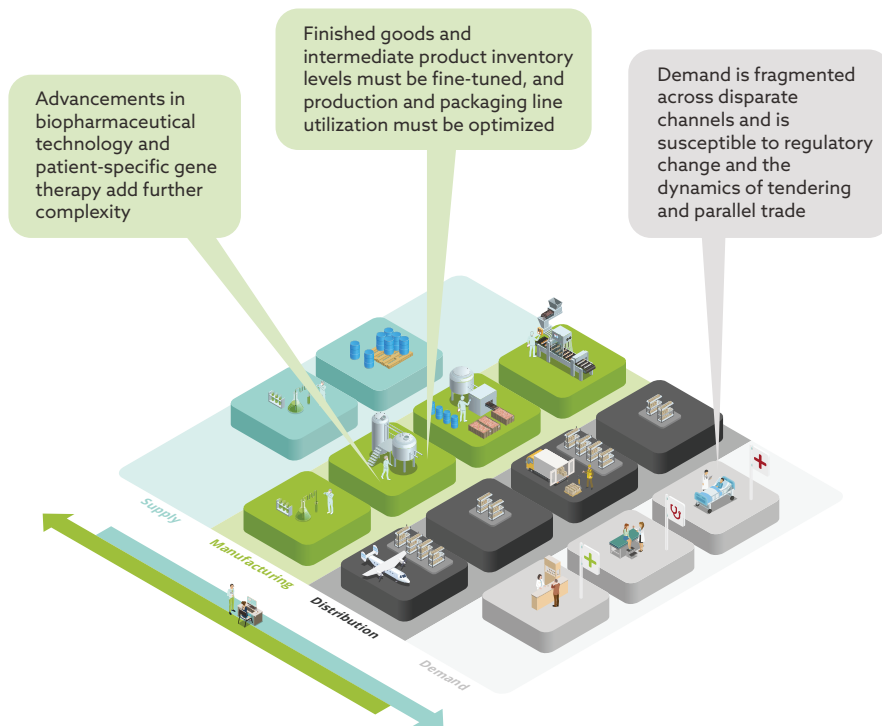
Advancements in biopharmaceutical technology and patient-specific gene therapy add further complexity

Finished goods and intermediate product inventory levels must be fine-tuned, and production and packaging line utilization must be optimized

Demand is fragmented across disparate channels and is susceptible to regulatory change and the dynamics of tendering and parallel trade

Supply

Manufacturing

Distribution

Demand